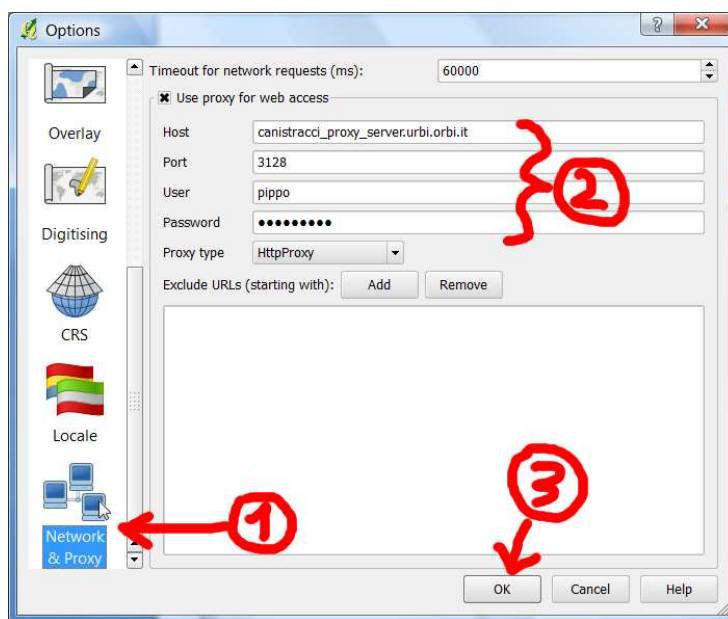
Options

Overlay

Digitising

CRS

Locale

Network & Proxy

Timeout for network requests (ms): 60000

Use proxy for web access

Host canistracci_proxy_server.urbi.orbi.it

Port 3128

User pippo

Password •••••••••

Proxy type HttpProxy

Exclude URLs (starting with): Add Remove

2

1

3

OK Cancel Help